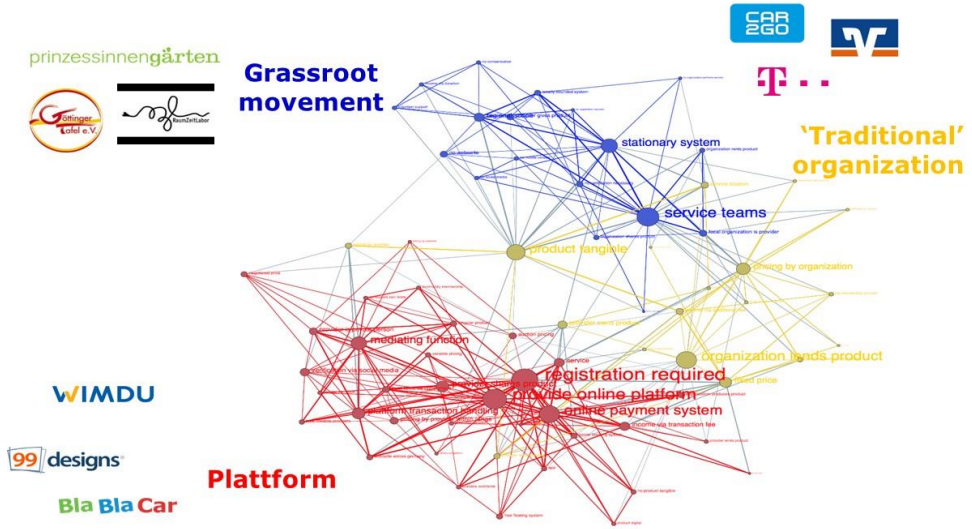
prinzessinnengärten

Göttinger Tafel e.V.

RaumZeitLabor

Grassroot movement

CAR2GO

T · ·

'Traditional' organization

stationary system

service teams

product tangible

pricing by organization

mediating function

organization lends product

registration required

provide online platform

online payment system

WIMDU

99designs

Plattform

BlaBlaCar